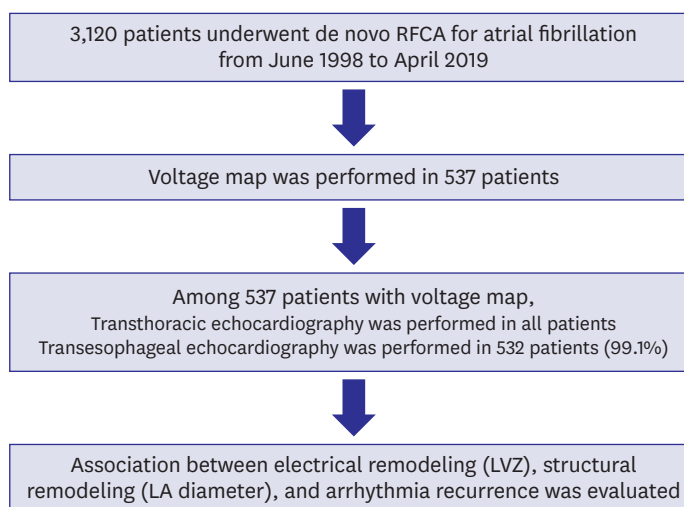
3,120 patients underwent de novo RFCA for atrial fibrillation from June 1998 to April 2019

Voltage map was performed in 537 patients

Among 537 patients with voltage map,
Transthoracic echocardiography was performed in all patients
Transesophageal echocardiography was performed in 532 patients (99.1%)

Association between electrical remodeling (LVZ), structural remodeling (LA diameter), and arrhythmia recurrence was evaluated